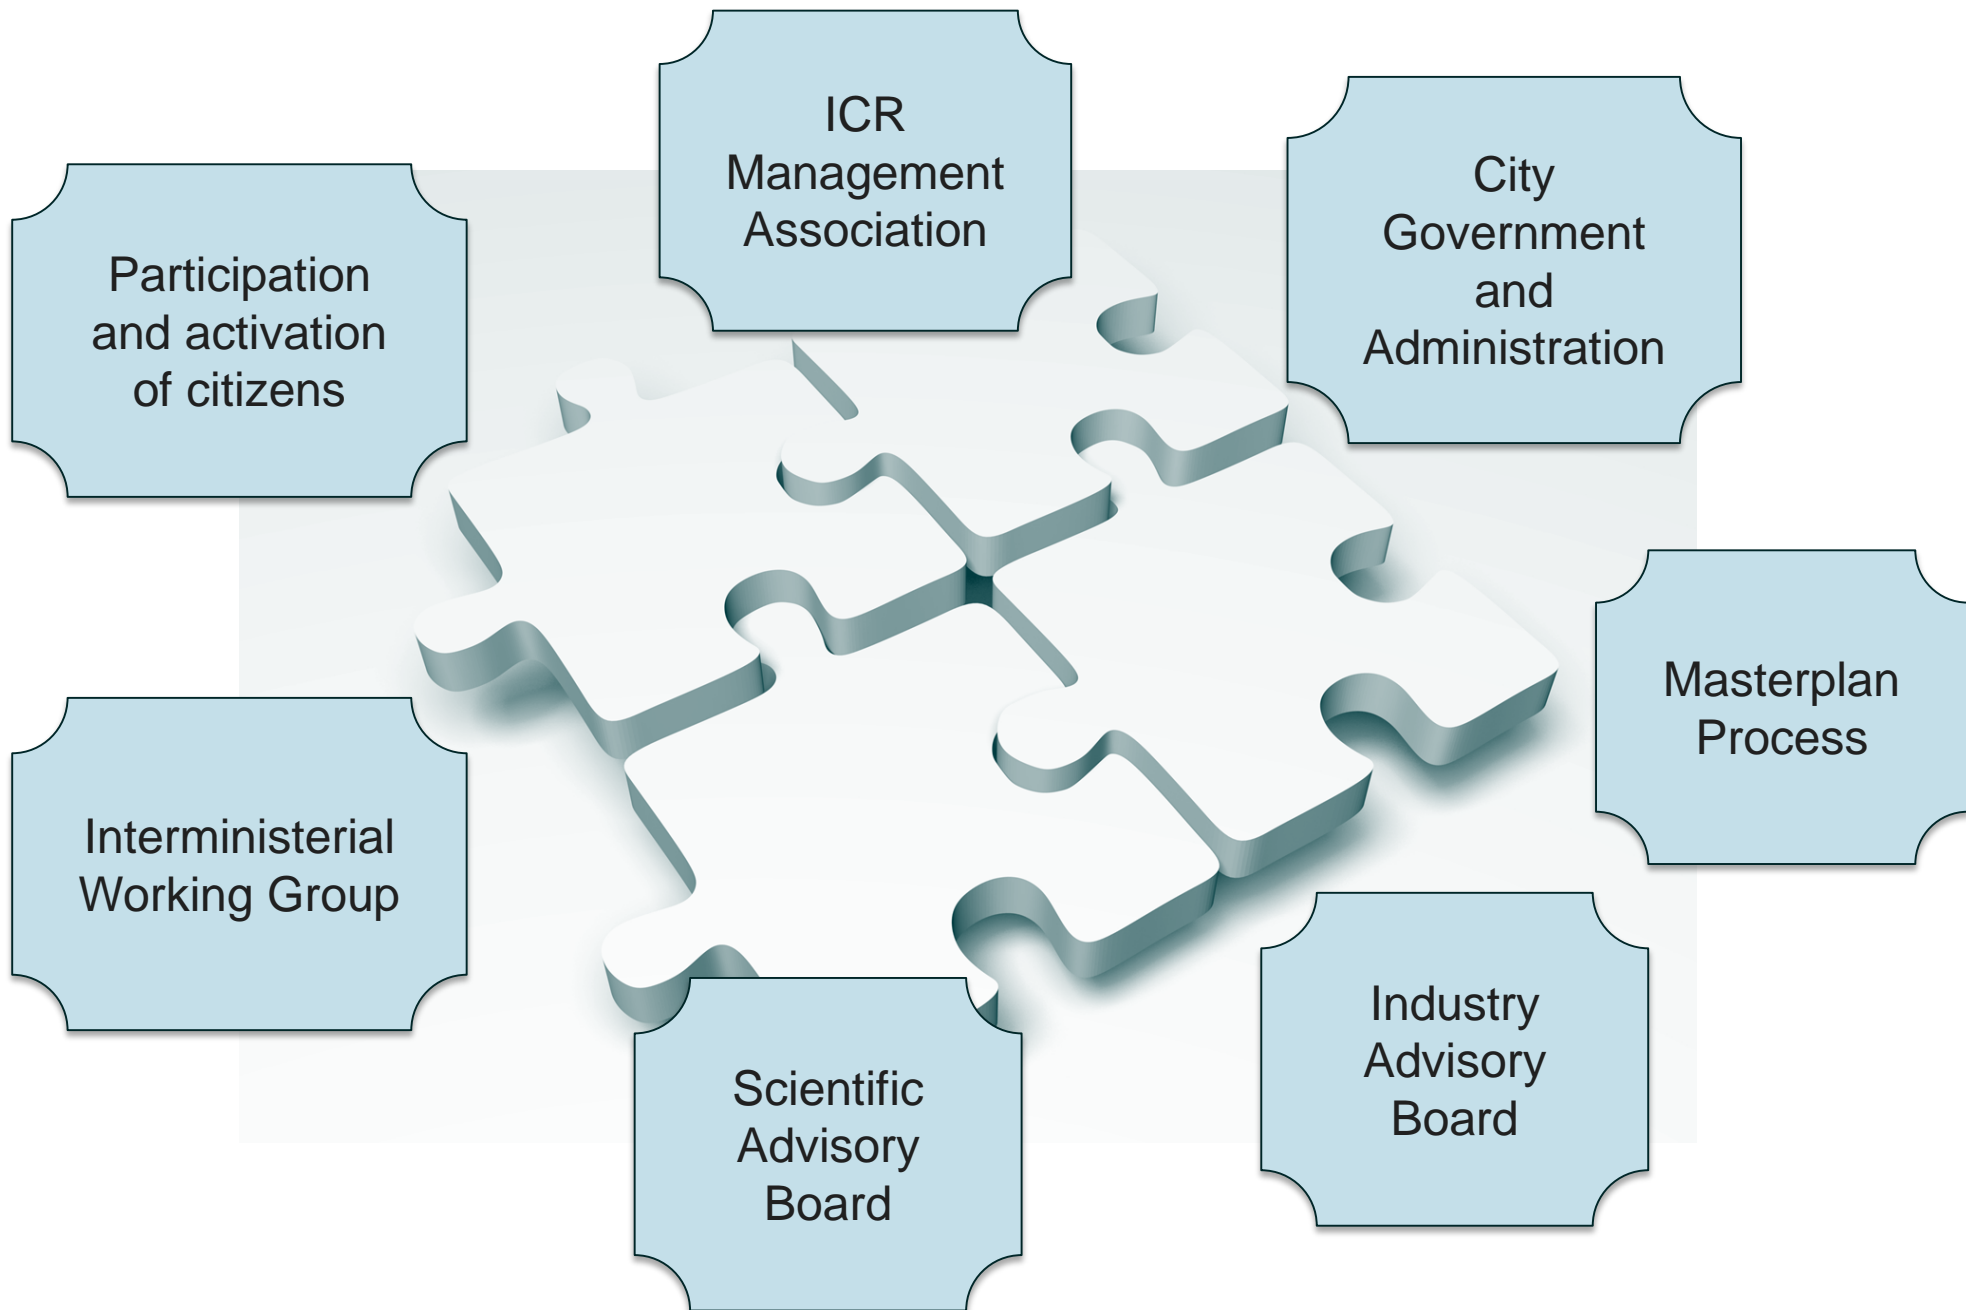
ICR Management Association

Participation and activation of citizens

City Government and Administration

Masterplan Process

Interministerial Working Group

Scientific Advisory Board

Industry Advisory Board